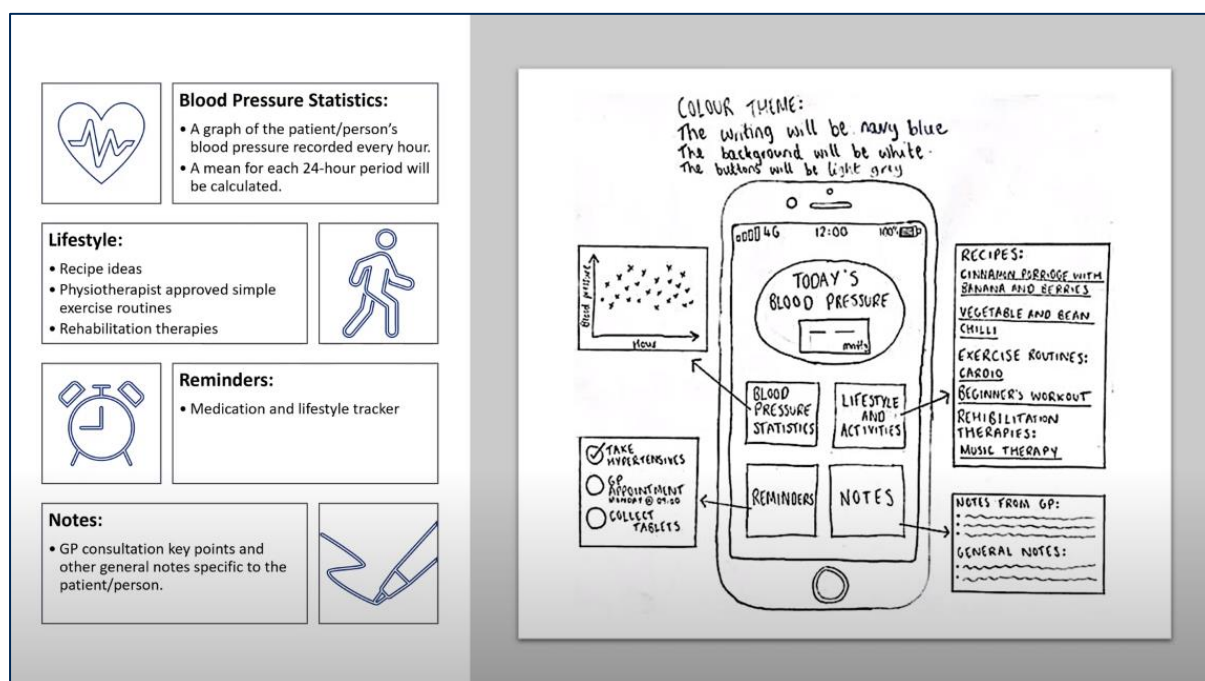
**Blood Pressure Statistics:**
• A graph of the patient/person's blood pressure recorded every hour.
• A mean for each 24-hour period will be calculated.

**Lifestyle:**
• Recipe ideas
• Physiotherapist approved simple exercise routines
• Rehabilitation therapies

**Reminders:**
• Medication and lifestyle tracker

**Notes:**
• GP consultation key points and other general notes specific to the patient/person.

COLOUR THEME:
The writing will be navy blue
The background will be white.
The buttons will be light grey

4G 12:00 100%

TODAY'S BLOOD PRESSURE

units

Blood pressure

Hours

BLOOD PRESSURE STATISTICS

LIFESTYLE AND ACTIVITIES

REMINDERS

NOTES

RECIPES:
CINNAMON PORRIDGE WITH BANANA AND BERRIES
VEGETABLE AND BEAN CHILLI
EXERCISE ROUTINES:
CARDIO
BEGINNER'S WORKOUT
REHIBILITATION THERAPIES:
MUSIC THERAPY

TAKE HYPERTENSIVES
GP APPOINTMENT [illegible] 09:50
COLLECT TABLETS

NOTES FROM GP:
GENERAL NOTES: